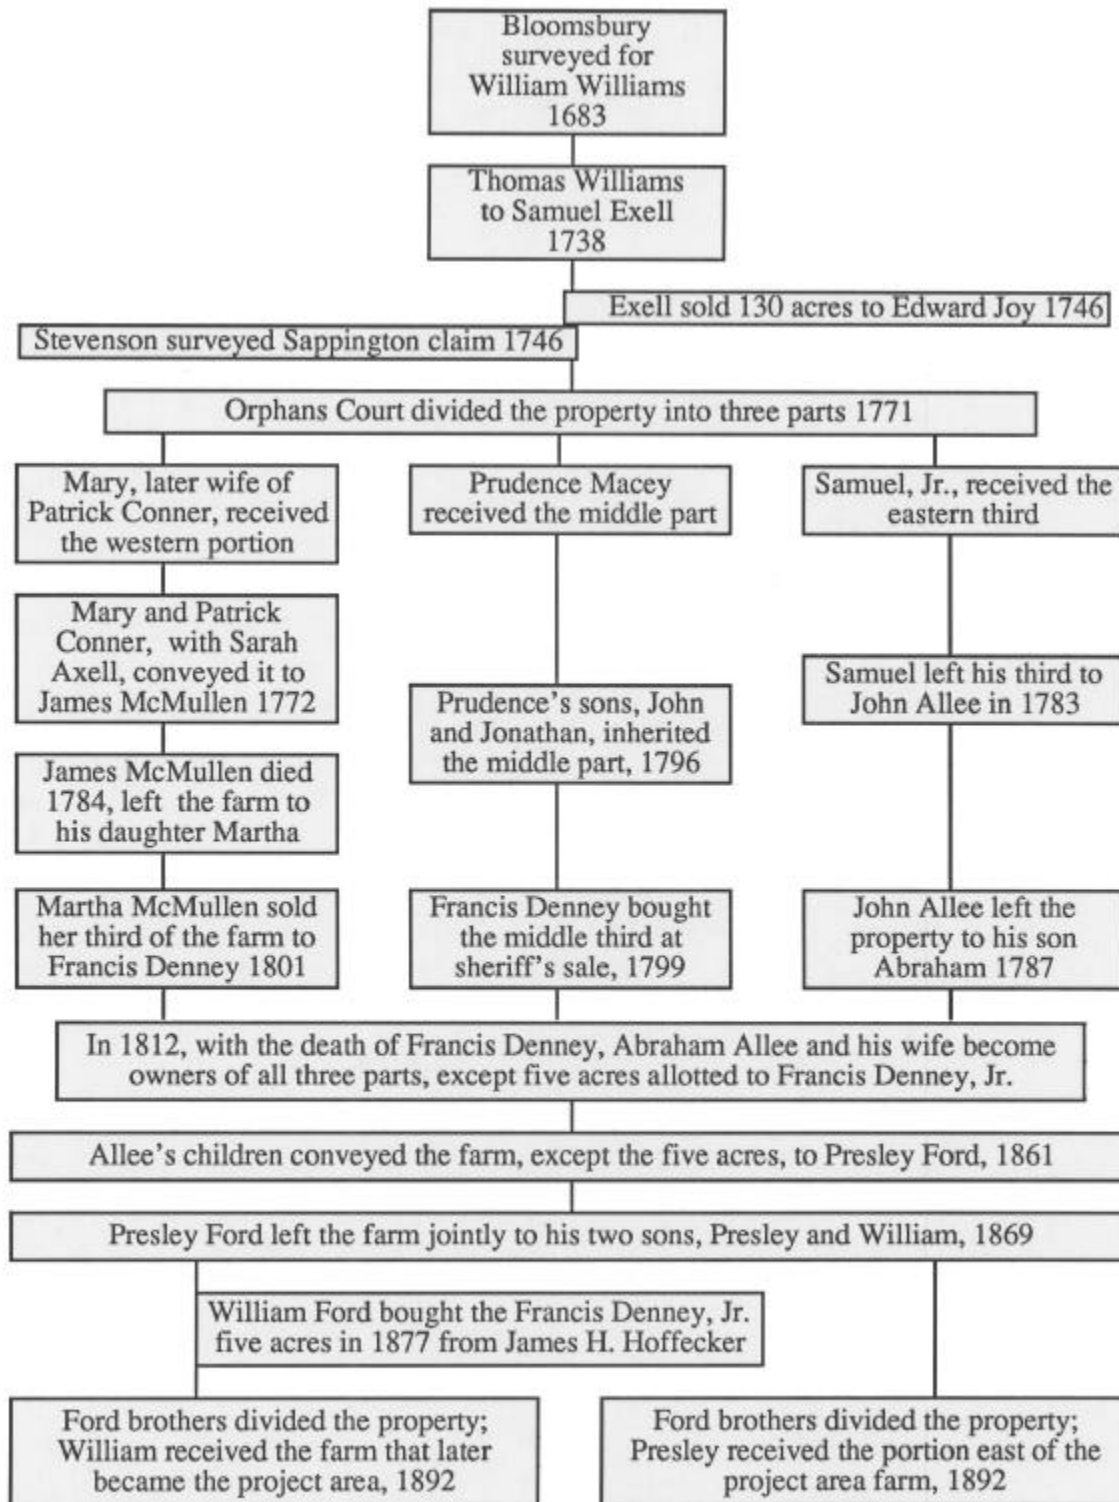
Bloomsbury surveyed for William Williams 1683

Thomas Williams to Samuel Exell 1738

Exell sold 130 acres to Edward Joy 1746

Stevenson surveyed Sappington claim 1746

Orphans Court divided the property into three parts 1771

Mary, later wife of Patrick Conner, received the western portion

Prudence Macey received the middle part

Samuel, Jr., received the eastern third

Mary and Patrick Conner, with Sarah Axell, conveyed it to James McMullen 1772

James McMullen died 1784, left the farm to his daughter Martha

Martha McMullen sold her third of the farm to Francis Denney 1801

Prudence's sons, John and Jonathan, inherited the middle part, 1796

Francis Denney bought the middle third at sheriff's sale, 1799

Samuel left his third to John Allee in 1783

John Allee left the property to his son Abraham 1787

In 1812, with the death of Francis Denney, Abraham Allee and his wife become owners of all three parts, except five acres allotted to Francis Denney, Jr.

Allee's children conveyed the farm, except the five acres, to Presley Ford, 1861

Presley Ford left the farm jointly to his two sons, Presley and William, 1869

William Ford bought the Francis Denney, Jr. five acres in 1877 from James H. Hoffecker

Ford brothers divided the property; William received the farm that later became the project area, 1892

Ford brothers divided the property; Presley received the portion east of the project area farm, 1892